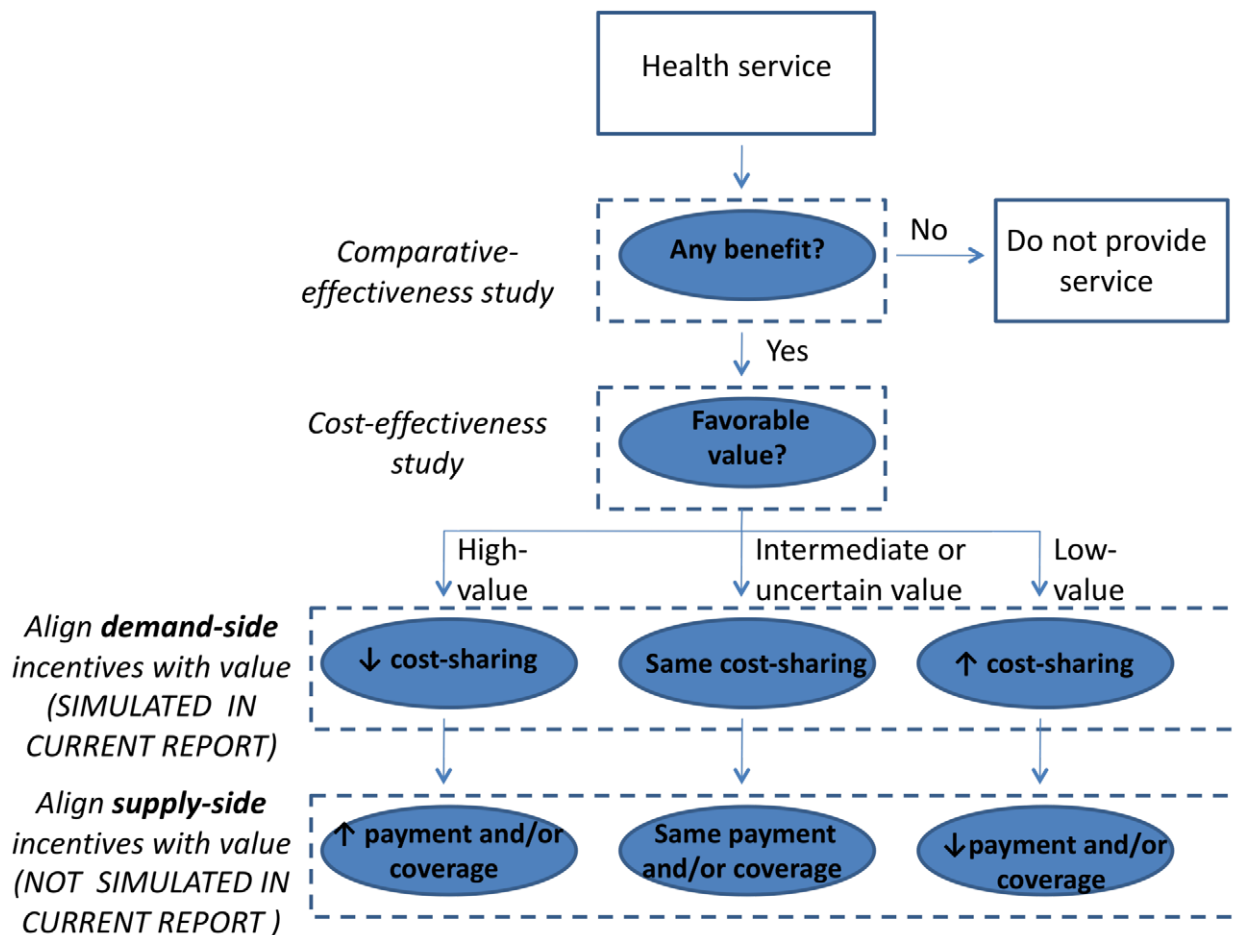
Health service

Comparative-effectiveness study

Any benefit?

No

Do not provide service

Yes

Cost-effectiveness study

Favorable value?

High-value

Intermediate or uncertain value

Low-value

Align **demand-side** incentives with value (SIMULATED IN CURRENT REPORT)

↓ cost-sharing

Same cost-sharing

↑ cost-sharing

Align **supply-side** incentives with value (NOT SIMULATED IN CURRENT REPORT )

↑ payment and/or coverage

Same payment and/or coverage

↓payment and/or coverage